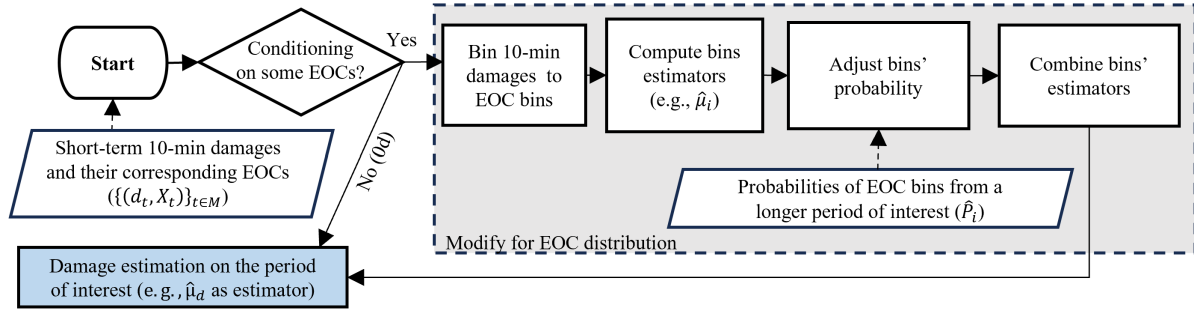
Start

Conditioning on some EOCs?

Yes

Bin 10-min damages to EOC bins

Compute bins estimators (e.g., $\hat{\mu}_i$)

Adjust bins' probability

Combine bins' estimators

Short-term 10-min damages and their corresponding EOCs $(\{(d_t, X_t)\}_{t \in M})$

No (0d)

Probabilities of EOC bins from a longer period of interest $(\hat{P}_i)$

Modify for EOC distribution

Damage estimation on the period of interest (e.g., $\hat{\mu}_d$ as estimator)